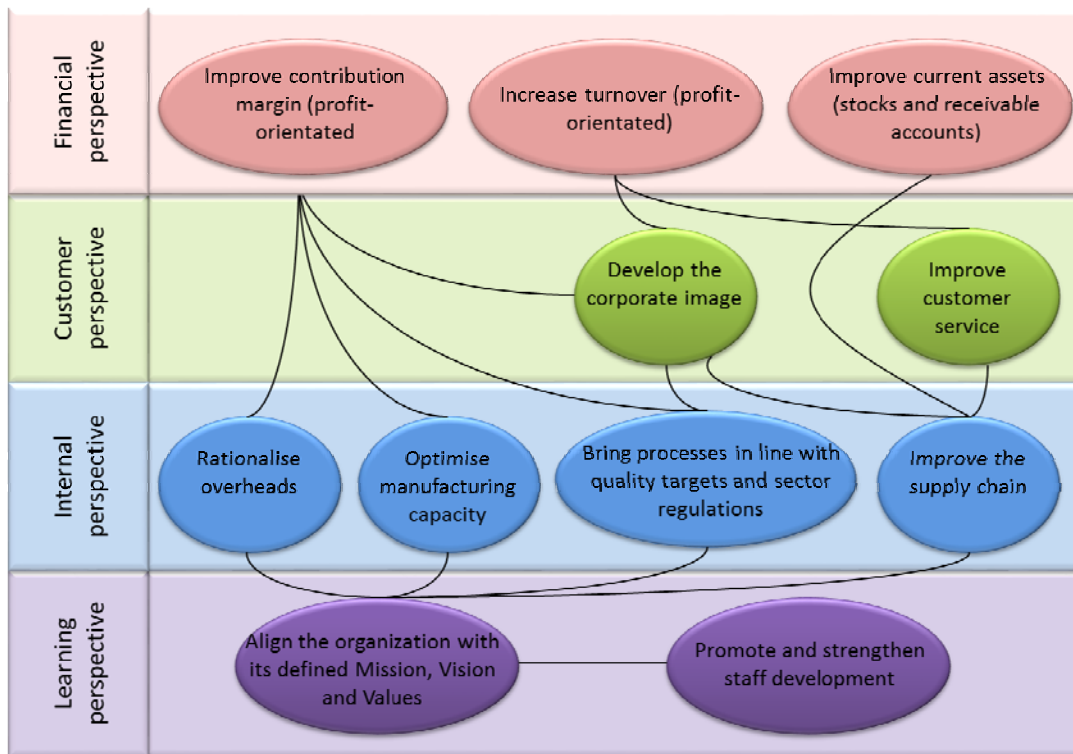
Financial perspective

Improve contribution margin (profit-orientated

Increase turnover (profit-orientated)

Improve current assets (stocks and receivable accounts)

Customer perspective

Develop the corporate image

Improve customer service

Internal perspective

Rationalise overheads

Optimise manufacturing capacity

Bring processes in line with quality targets and sector regulations

Improve the supply chain

Learning perspective

Align the organization with its defined Mission, Vision and Values

Promote and strengthen staff development